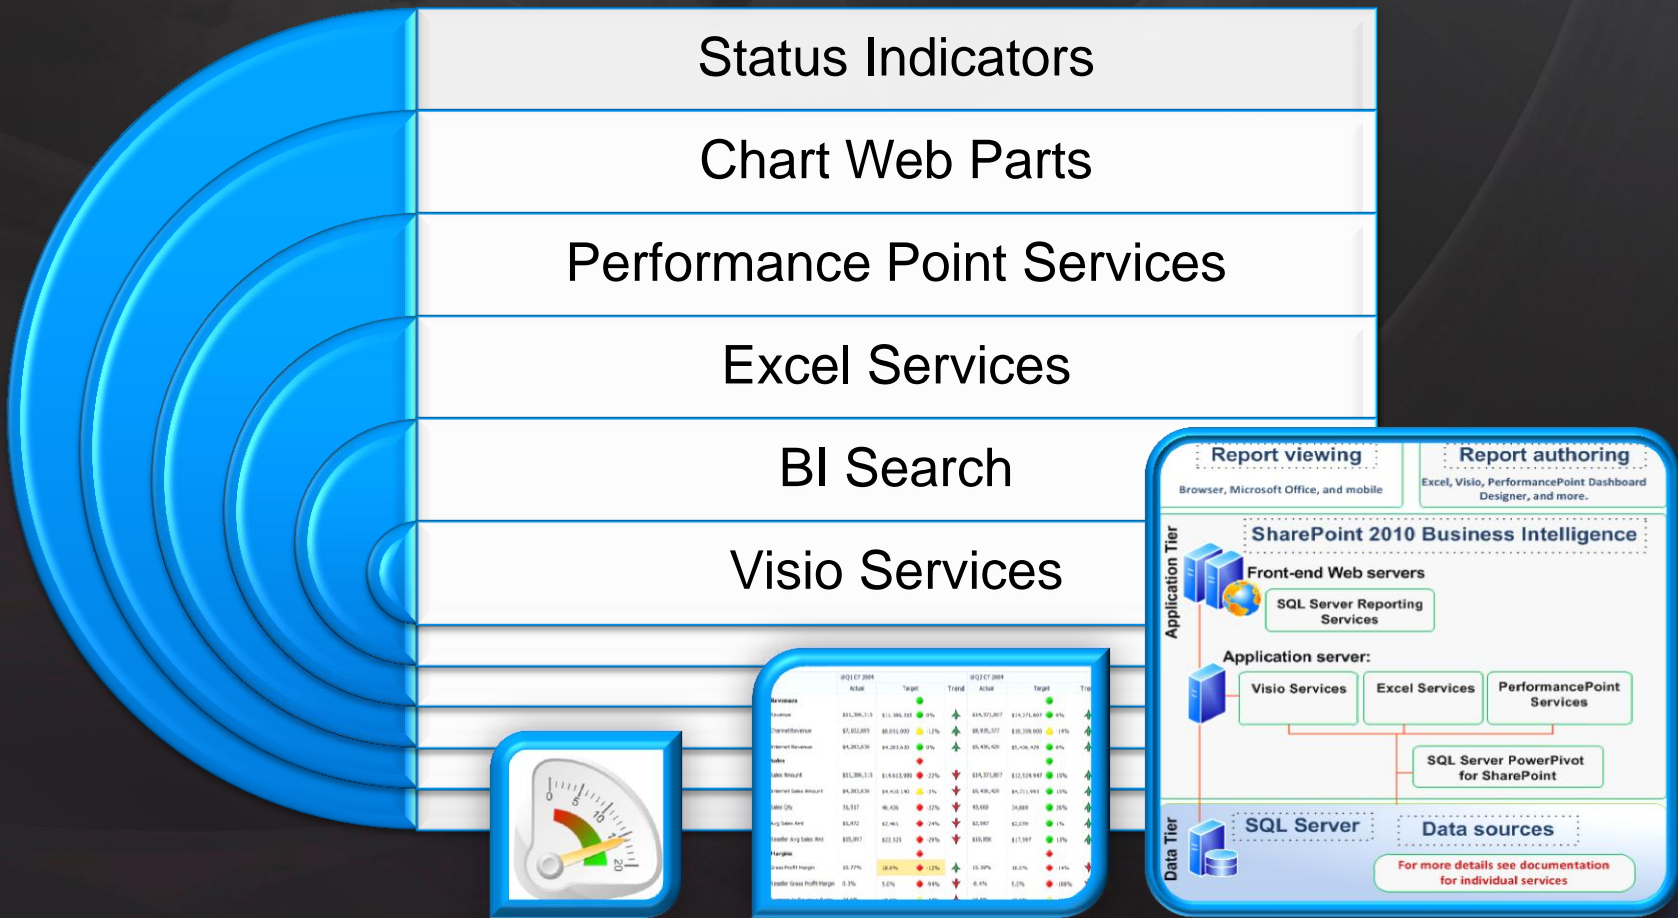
Status Indicators

Chart Web Parts

Performance Point Services

Excel Services

BI Search

Visio Services

Report viewing
Browser, Microsoft Office, and mobile

Report authoring
Excel, Visio, PerformancePoint Dashboard Designer, and more.

Application Tier

SharePoint 2010 Business Intelligence

Front-end Web servers

SQL Server Reporting Services

Application server:

Visio Services

Excel Services

PerformancePoint Services

SQL Server PowerPivot for SharePoint

Data Tier

SQL Server

Data sources

For more details see documentation for individual services